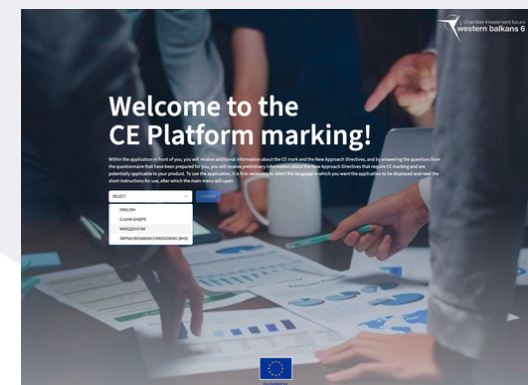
chamber investment forum
western balkans 6

Welcome to the CE Platform marking!

Within the application in front of you, you will receive additional information about the CE mark and the New Approach Directives, and by answering the questions from the questionnaire that have been prepared for you, you will receive preliminary information about the New Approach Directives that require CE marking and are potentially applicable to your product. To use the application, it is first necessary to select the language in which you want the application to be displayed and read the short instructions for use, after which the main menu will open.

SELECT

ENGLISH
GJUHA SHQIPE
МАКЕДОНСКИ
SRPSKI/BOSANSKI/CRNOGORSKI/HRVATSKI

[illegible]